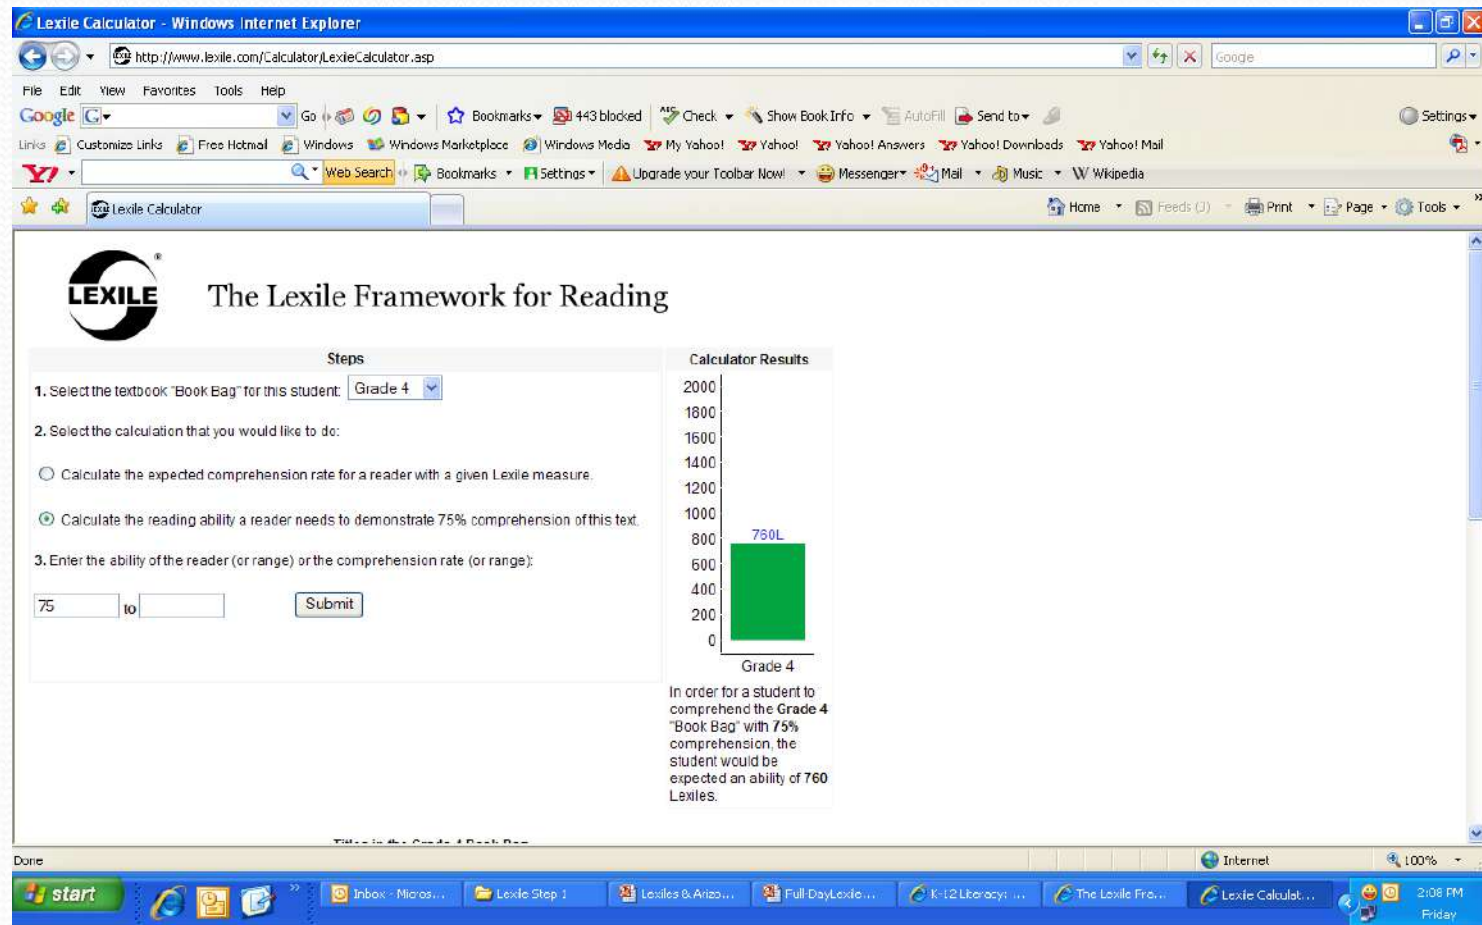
Lexile Calculator - Windows Internet Explorer

http://www.lexile.com/Calculator/LexileCalculator.asp

Google

File Edit View Favorites Tools Help

Google G Go Bookmarks 443 blocked Check Show Book Info AutoFill Send to Settings

Links Customize Links Free Hotmail Windows Windows Marketplace Windows Media My Yahoo! Yahoo! Yahoo! Answers Yahoo! Downloads Yahoo! Mail

Y! Web Search Bookmarks Settings Upgrade your Toolbar Now! Messenger Mail Music Wikipedia

Lexile Calculator

Home Feeds (J) Print Page Tools

LEXILE

The Lexile Framework for Reading

Steps

1. Select the textbook "Book Bag" for this student: Grade 4

2. Select the calculation that you would like to do:

Calculate the expected comprehension rate for a reader with a given Lexile measure.

Calculate the reading ability a reader needs to demonstrate 75% comprehension of this text.

3. Enter the ability of the reader (or range) or the comprehension rate (or range):

75 to

Submit

Calculator Results

2000
1800
1600
1400
1200
1000
800
600
400
200
0

760L

Grade 4

In order for a student to comprehend the Grade 4 "Book Bag" with 75% comprehension, the student would be expected an ability of 760 Lexiles.

Done

Internet

100%

start

Inbox - Micros...

Lexile Step 1

Lexiles & Arizo...

Full-DayLexile...

K-12 Literacy: ...

The Lexile Fra...

Lexile Calculat...

2:08 PM

Friday